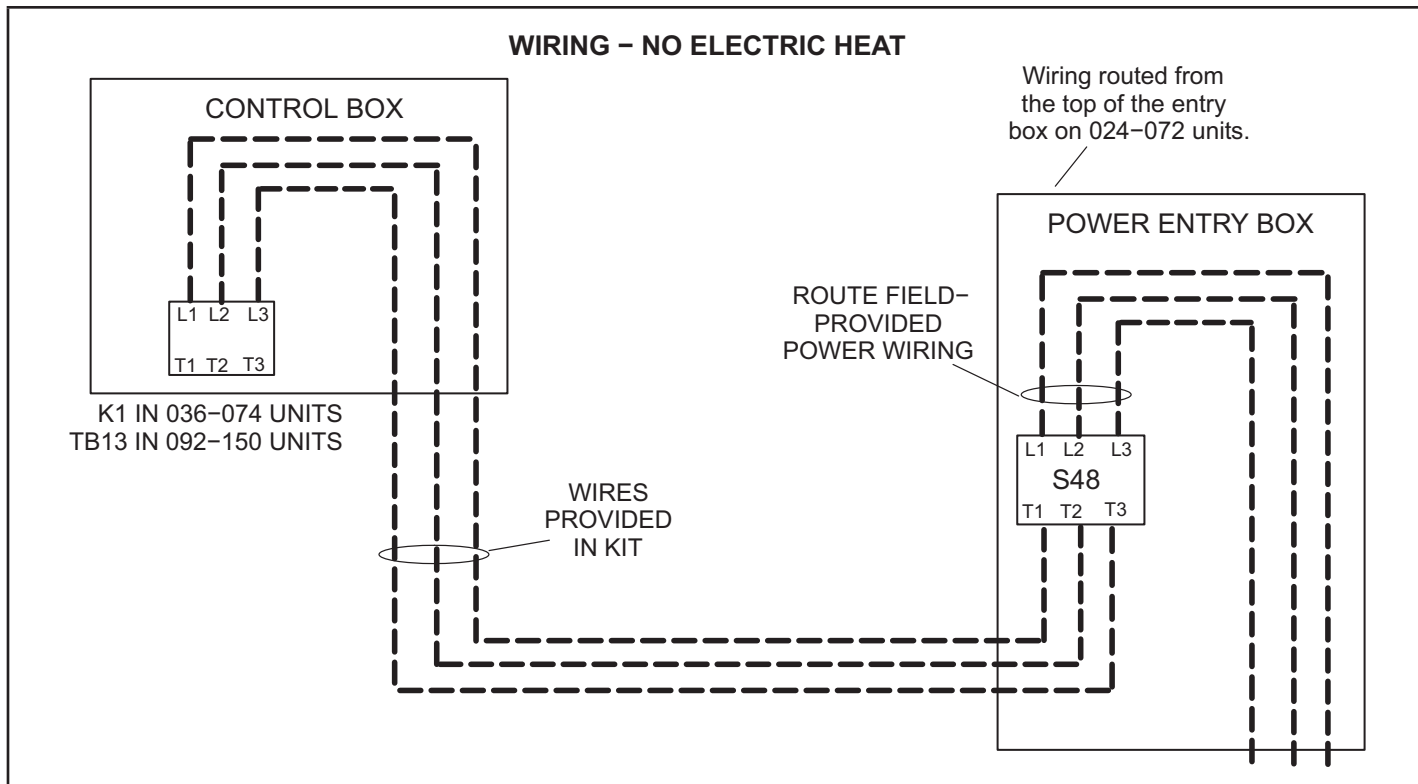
WIRING − NO ELECTRIC HEAT

CONTROL BOX

L1 L2 L3

T1 T2 T3

K1 IN 036−074 UNITS
TB13 IN 092−150 UNITS

Wiring routed from the top of the entry box on 024−072 units.

POWER ENTRY BOX

ROUTE FIELD−PROVIDED POWER WIRING

L1 L2 L3

S48

T1 T2 T3

WIRES PROVIDED IN KIT